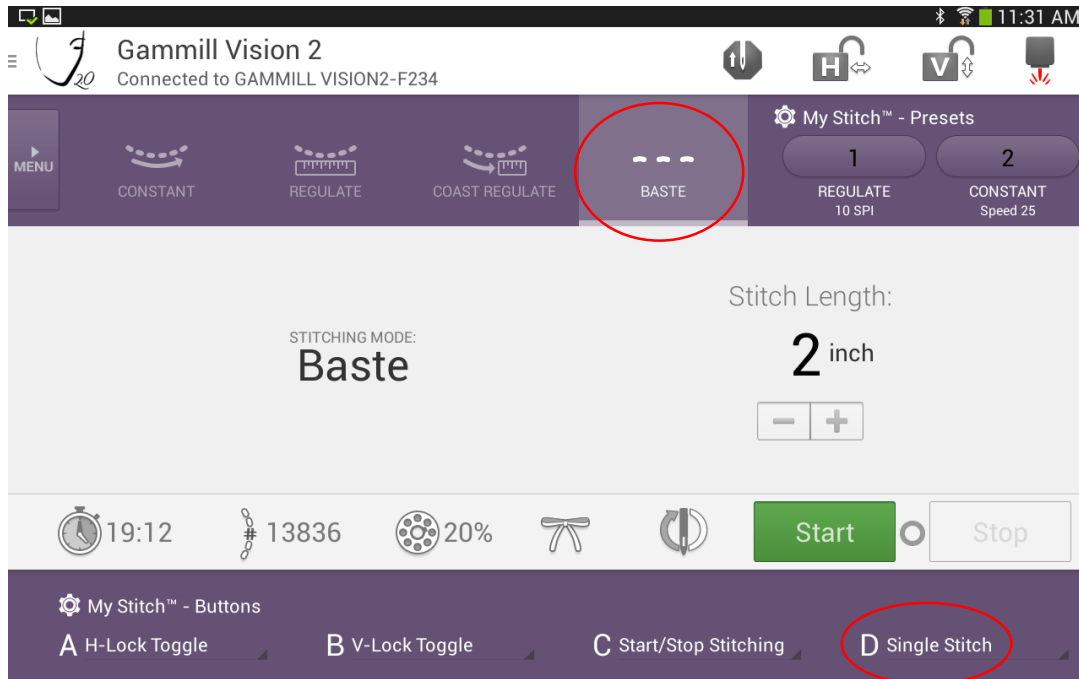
11:31 AM

Gammill Vision 2
Connected to GAMMILL VISION2-F234

H

V

MENU

CONSTANT

REGULATE

COAST REGULATE

BASTE

My Stitch™ - Presets

1
REGULATE
10 SPI

2
CONSTANT
Speed 25

STITCHING MODE:
Baste

Stitch Length:
2 inch

−
+

19:12
#
13836
20%

Start
Stop

My Stitch™ - Buttons

A H-Lock Toggle
B V-Lock Toggle
C Start/Stop Stitching
D Single Stitch